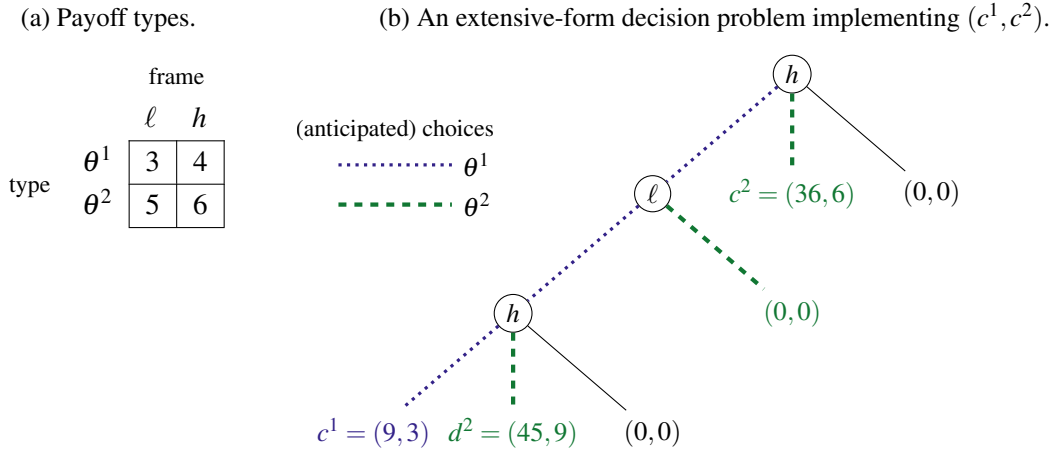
(a) Payoff types.

| | | frame | |
|---|---|---|---|
| | | $\ell$ | $h$ |
| type | $\theta^1$ | 3 | 4 |
| | $\theta^2$ | 5 | 6 |

(b) An extensive-form decision problem implementing $(c^1, c^2)$.

(anticipated) choices
$\theta^1$
$\theta^2$

$h$

$c^2 = (36, 6)$

$(0, 0)$

$\ell$

$(0, 0)$

$h$

$c^1 = (9, 3)$ $d^2 = (45, 9)$ $(0, 0)$